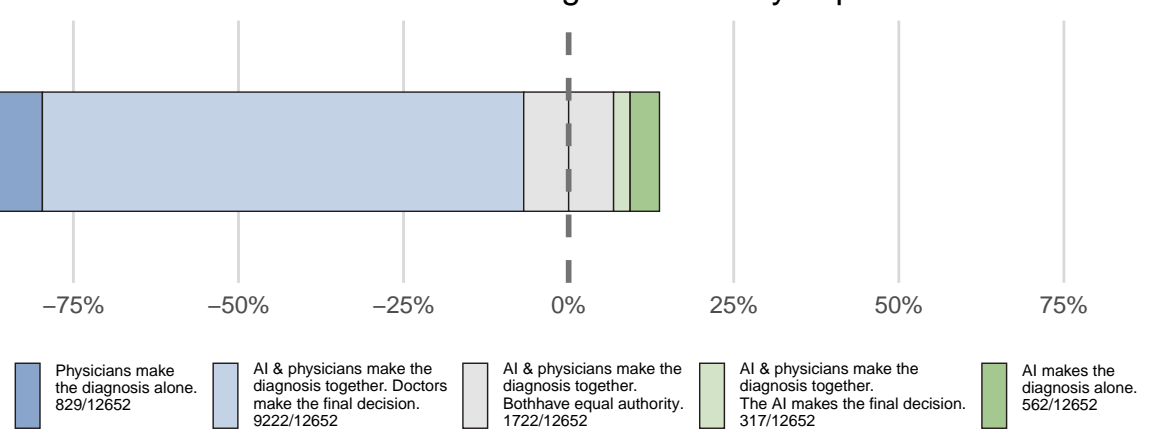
–75% –50% –25% 0% 25% 50% 75%

Physicians make the diagnosis alone. 829/12652

AI & physicians make the diagnosis together. Doctors make the final decision. 9222/12652

AI & physicians make the diagnosis together. Bothhave equal authority. 1722/12652

AI & physicians make the diagnosis together. The AI makes the final decision. 317/12652

AI makes the diagnosis alone. 562/12652